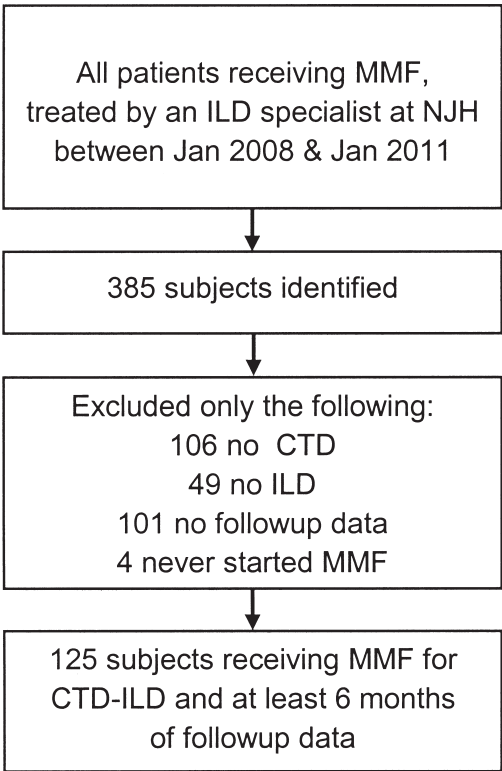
All patients receiving MMF, treated by an ILD specialist at NJH between Jan 2008 & Jan 2011

385 subjects identified

Excluded only the following:
106 no CTD
49 no ILD
101 no followup data
4 never started MMF

125 subjects receiving MMF for CTD-ILD and at least 6 months of followup data